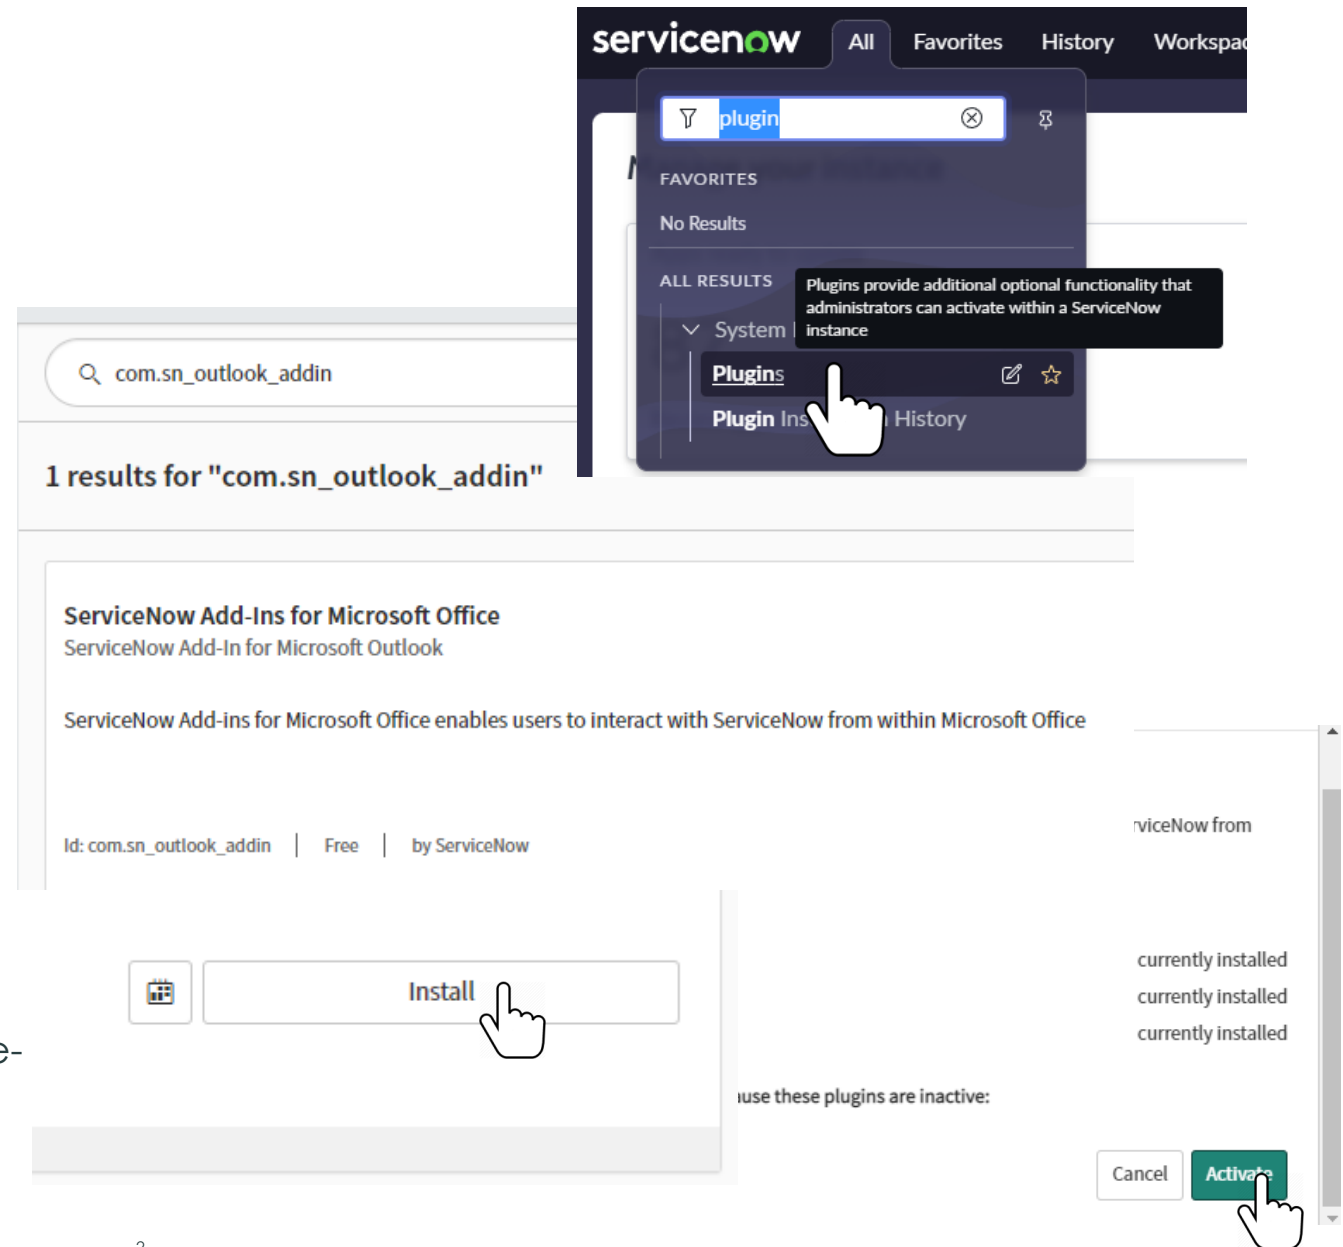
servicenow All Favorites History Workspa

plugin

FAVORITES

No Results

ALL RESULTS

Plugins provide additional optional functionality that administrators can activate within a ServiceNow instance

System

Plugins

Plugin Ins History

com.sn_outlook_addin

1 results for "com.sn_outlook_addin"

ServiceNow Add-Ins for Microsoft Office

ServiceNow Add-In for Microsoft Outlook

ServiceNow Add-ins for Microsoft Office enables users to interact with ServiceNow from within Microsoft Office

Id: com.sn_outlook_addin | Free | by ServiceNow

Install

rviceNow from

currently installed

currently installed

currently installed

use these plugins are inactive:

Cancel Activate